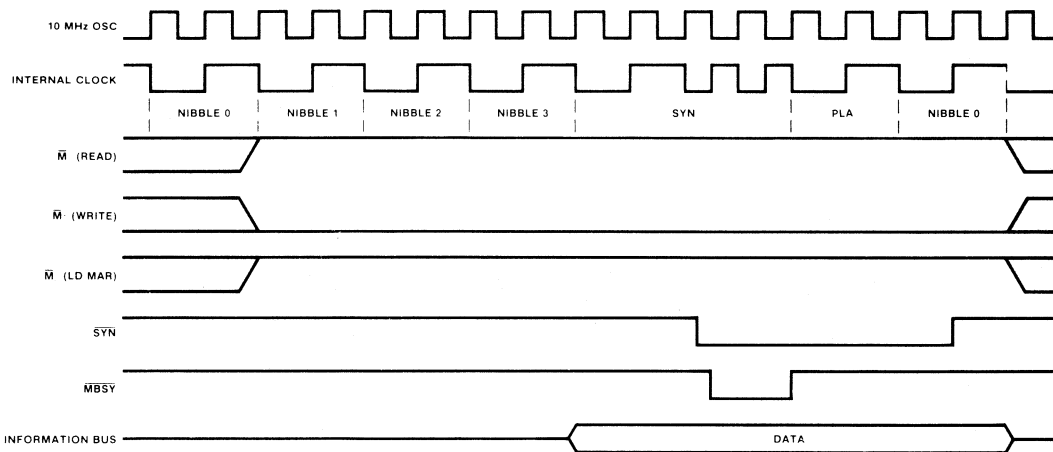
10 MHz OSC

INTERNAL CLOCK

NIBBLE 0
NIBBLE 1
NIBBLE 2
NIBBLE 3
SYN
PLA
NIBBLE 0

$\overline{M}$ (READ)

$\overline{M}$ (WRITE)

$\overline{M}$ (LD MAR)

$\overline{SYN}$

$\overline{MBSY}$

INFORMATION BUS

DATA